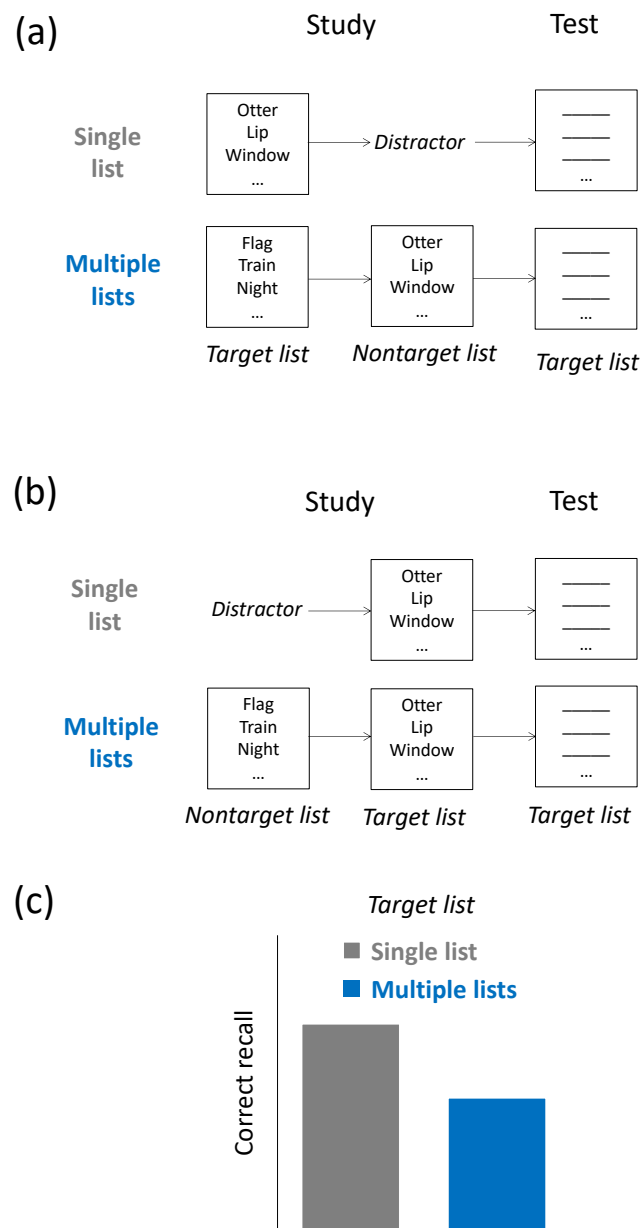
(a)

Study

Test

Single list

Otter
Lip
Window
…

Distractor

…

Multiple lists

Flag
Train
Night
…

Otter
Lip
Window
…

…

Target list

Nontarget list

Target list

(b)

Study

Test

Single list

Distractor

Otter
Lip
Window
…

…

Multiple lists

Flag
Train
Night
…

Otter
Lip
Window
…

…

Nontarget list

Target list

Target list

(c)

Target list

Single list

Multiple lists

Correct recall